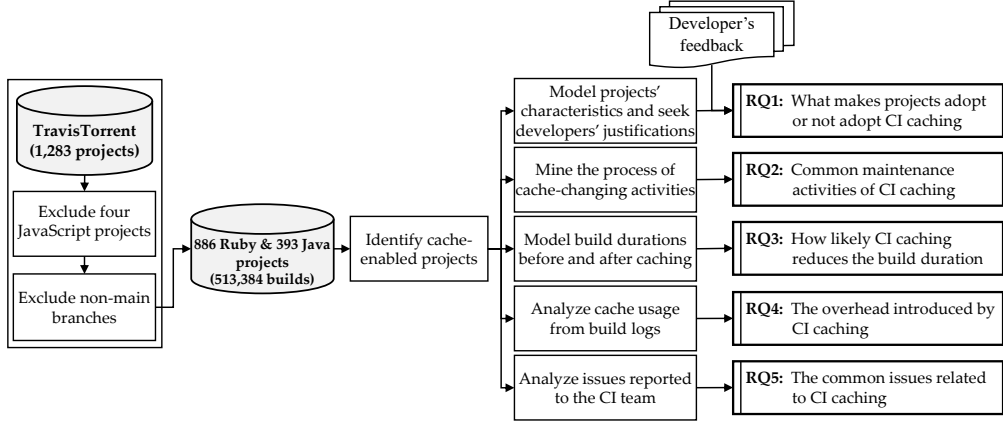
TravisTorrent (1,283 projects)

Exclude four JavaScript projects

Exclude non-main branches

886 Ruby & 393 Java projects (513,384 builds)

Identify cache-enabled projects

Developer's feedback

Model projects' characteristics and seek developers' justifications

RQ1: What makes projects adopt or not adopt CI caching

Mine the process of cache-changing activities

RQ2: Common maintenance activities of CI caching

Model build durations before and after caching

RQ3: How likely CI caching reduces the build duration

Analyze cache usage from build logs

RQ4: The overhead introduced by CI caching

Analyze issues reported to the CI team

RQ5: The common issues related to CI caching